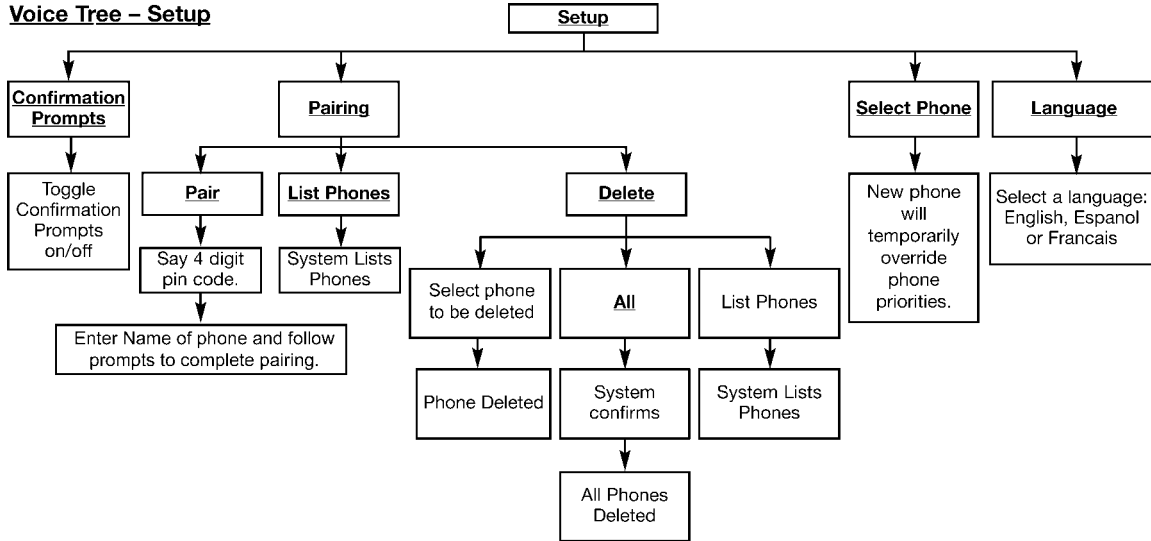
Voice Tree – Setup

Setup

Confirmation Prompts

Toggle Confirmation Prompts on/off

Pairing

Pair

Say 4 digit pin code.

Enter Name of phone and follow prompts to complete pairing.

List Phones

System Lists Phones

Delete

Select phone to be deleted

Phone Deleted

All

System confirms

All Phones Deleted

List Phones

System Lists Phones

Select Phone

New phone will temporarily override phone priorities.

Language

Select a language: English, Espanol or Francais